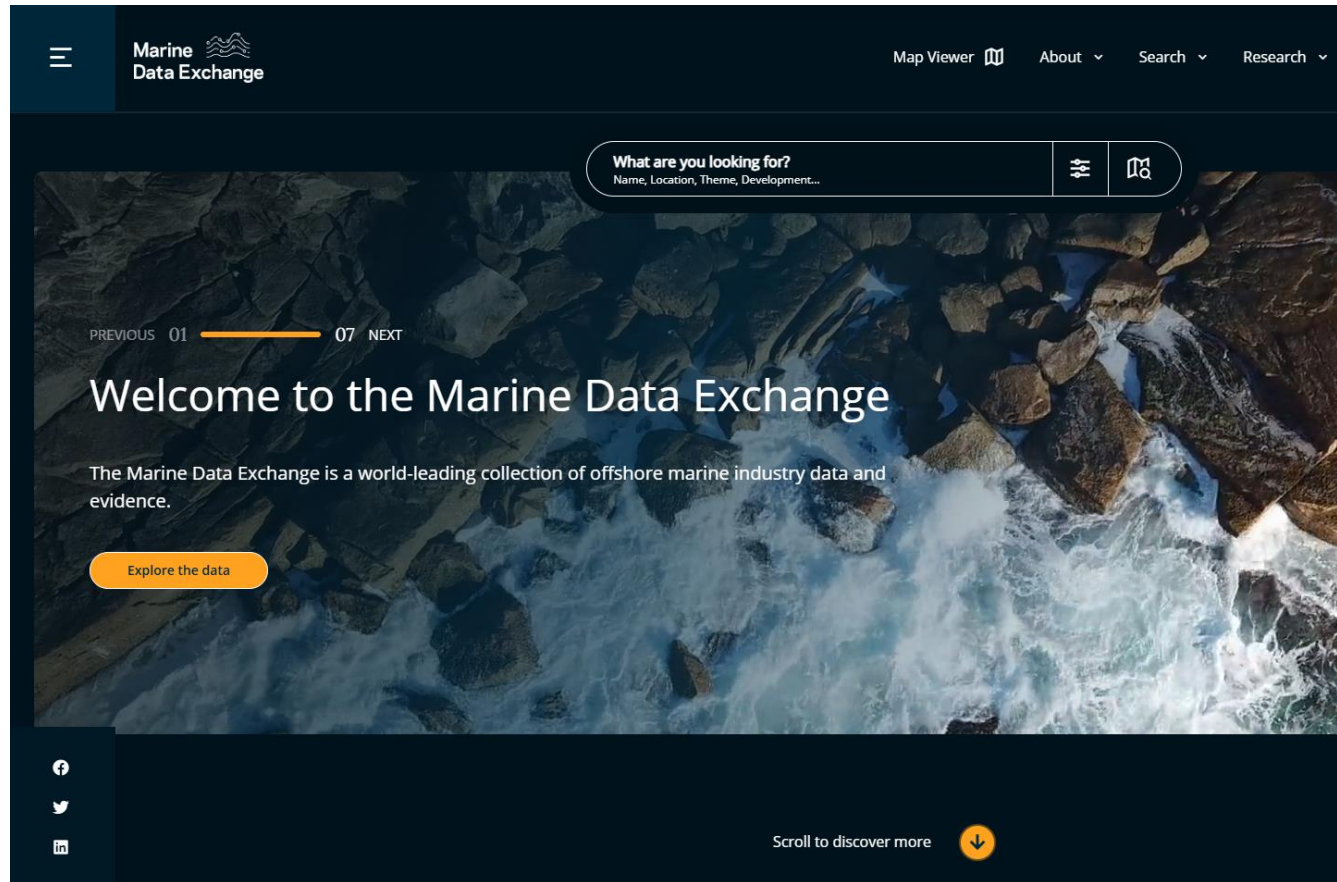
Marine Data Exchange

Map Viewer About Search Research

What are you looking for?
Name, Location, Theme, Development...

PREVIOUS 01 07 NEXT

Welcome to the Marine Data Exchange

The Marine Data Exchange is a world-leading collection of offshore marine industry data and evidence.

Explore the data

Scroll to discover more